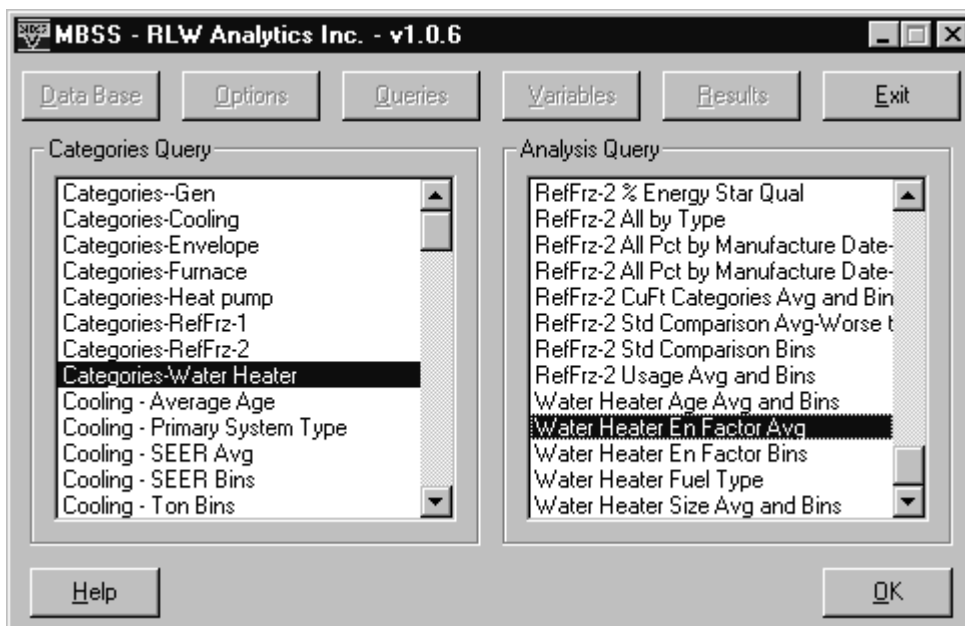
MBSS - RLW Analytics Inc. - v1.0.6

Data Base
Options
Queries
Variables
Results
Exit

Categories Query

Categories--Gen
Categories-Cooling
Categories-Envelope
Categories-Furnace
Categories-Heat pump
Categories-RefFrz-1
Categories-RefFrz-2
Categories-Water Heater
Cooling - Average Age
Cooling - Primary System Type
Cooling - SEER Avg
Cooling - SEER Bins
Cooling - Ton Bins

Analysis Query

RefFrz-2 % Energy Star Qual
RefFrz-2 All by Type
RefFrz-2 All Pct by Manufacture Date-
RefFrz-2 All Pct by Manufacture Date-
RefFrz-2 CuFt Categories Avg and Bin
RefFrz-2 Std Comparison Avg-Worse t
RefFrz-2 Std Comparison Bins
RefFrz-2 Usage Avg and Bins
Water Heater Age Avg and Bins
Water Heater En Factor Avg
Water Heater En Factor Bins
Water Heater Fuel Type
Water Heater Size Avg and Bins

Help
OK